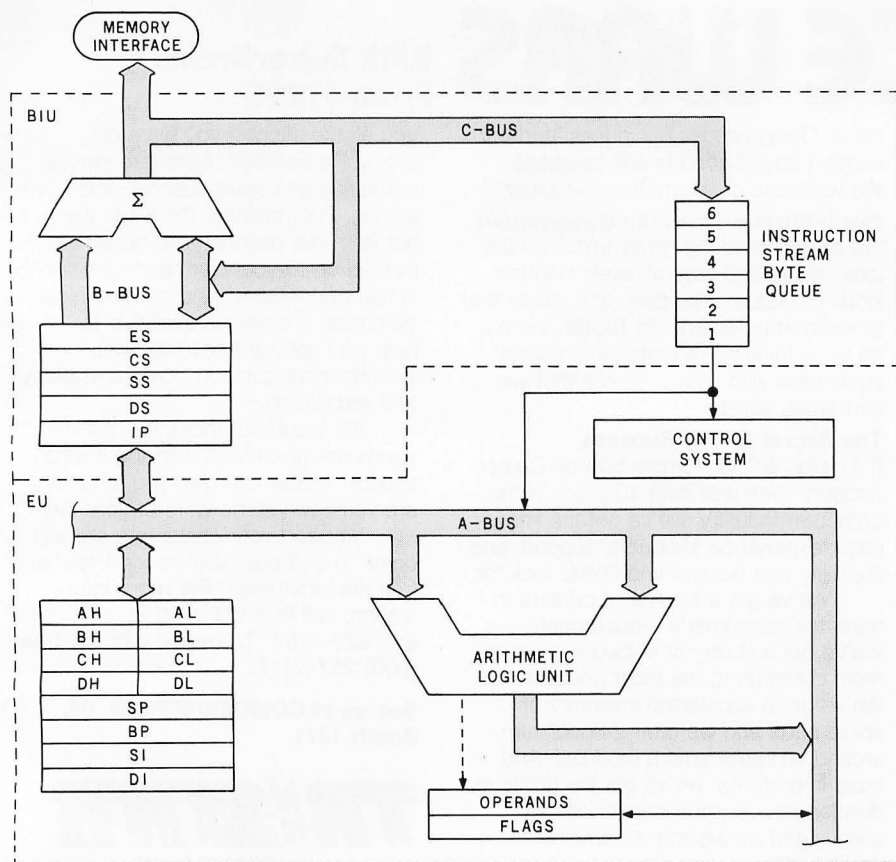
MEMORY INTERFACE

BIU

C-BUS

$\Sigma$

B-BUS

ES
CS
SS
DS
IP

6
5
4
3
2
1

INSTRUCTION STREAM BYTE QUEUE

CONTROL SYSTEM

EU

A-BUS

| AH | AL |
|---|---|
| BH | BL |
| CH | CL |
| DH | DL |
| SP | |
| BP | |
| SI | |
| DI | |

ARITHMETIC LOGIC UNIT

OPERANDS
FLAGS